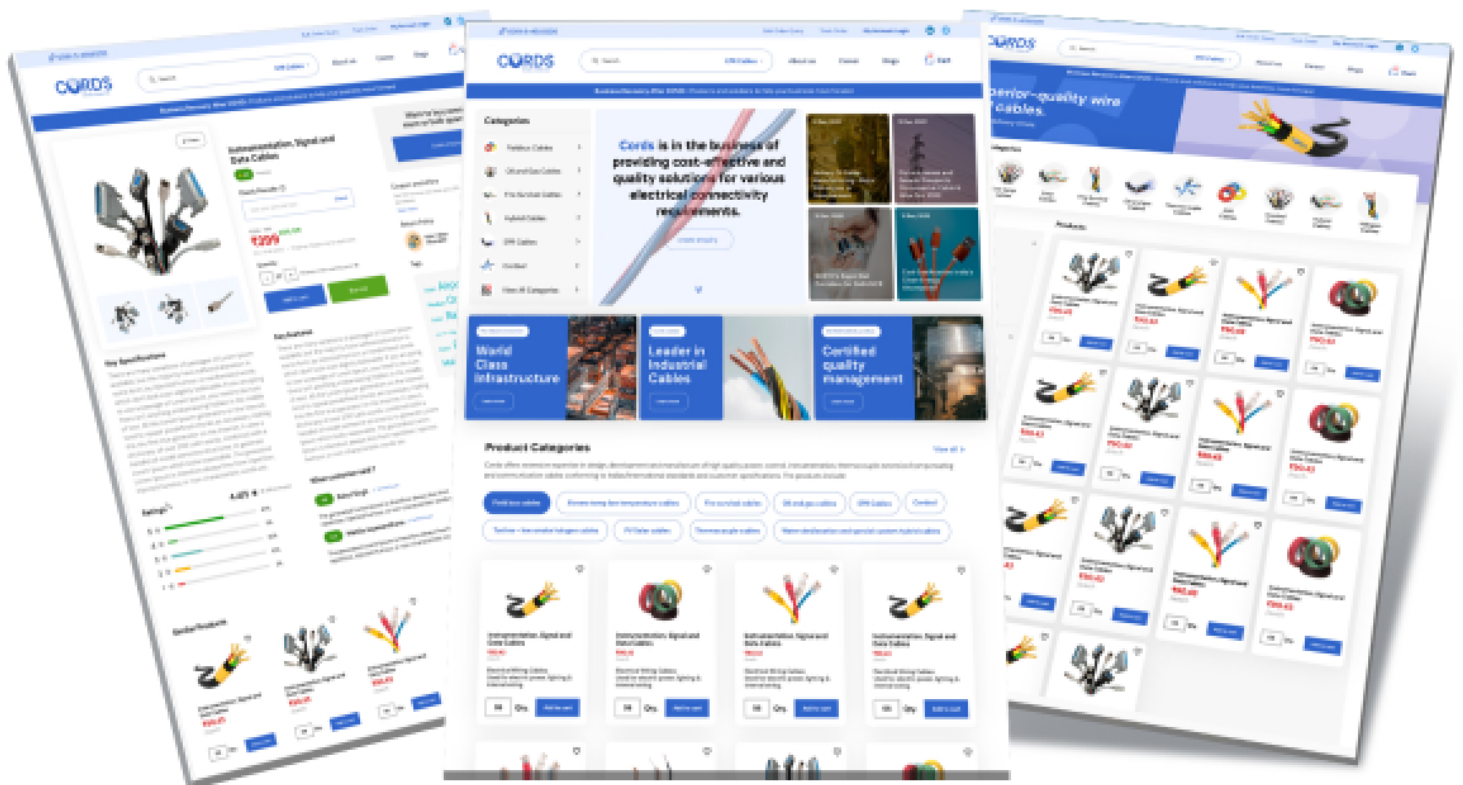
CORDS

Search

About us

Career

Blogs

Cart

Categories

Fieldbus Cables

Oil and Gas Cables

Fire Survival Cables

Hybrid Cables

EPR Cables

Contact

View All Categories

Cords is in the business of providing cost-effective and quality solutions for various electrical connectivity requirements.

World Class Infrastructure

Leader in Industrial Cables

Certified quality management

Product Categories

View all

Fieldbus cables

Fire survival cables

Oil and gas cables

EPR Cables

Contact

PV Solar cables

Thermocouple cables

Instrumentation, Signal and Data Cables

Add to cart

Qty.

Instrumentation, Signal and Data Cables

₹299

Add to cart

Buy now

Key Specifications

Key Features

Ratings

Similar Products

superior-quality wire cables.

Categories

Products

Instrumentation, Signal and Data Cables

₹90.43

Add to cart